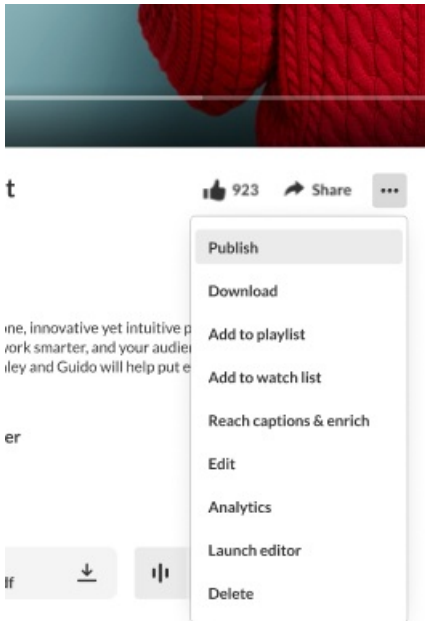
t

923 Share ...

Publish

Download

Add to playlist

Add to watch list

Reach captions & enrich

Edit

Analytics

Launch editor

Delete

one, innovative yet intuitive p
work smarter, and your audie
ley and Guido will help put e

er

lf